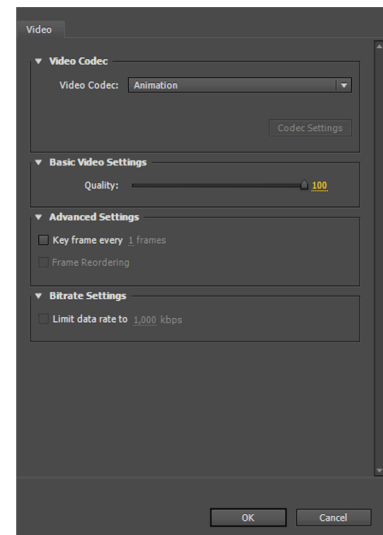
Video

▼ Video Codec

Video Codec: Animation

Codec Settings

▼ Basic Video Settings

Quality: 100

▼ Advanced Settings

Key frame every 1 frames

Frame Reordering

▼ Bitrate Settings

Limit data rate to 1,000 kbps

OK

Cancel